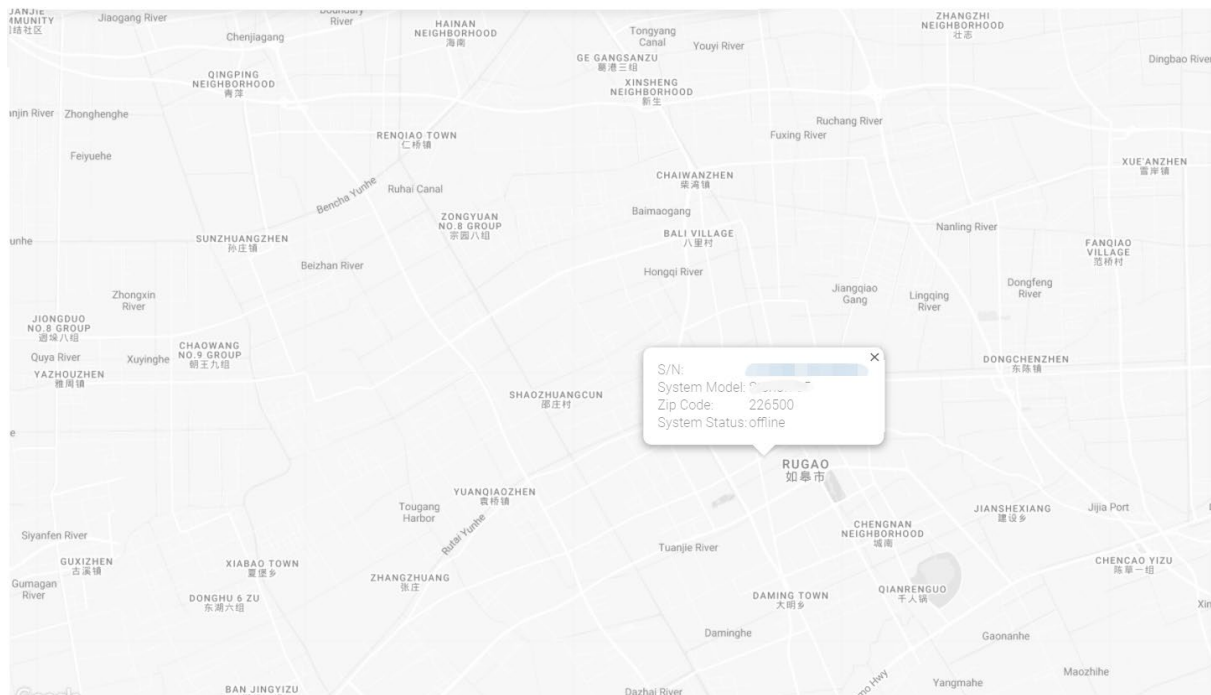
JIANJIE
MMUNITY
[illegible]社区
Jiaogang River
Chenjiagang
Boundary River
HAINAN NEIGHBORHOOD
海南
Tongyang Canal
Youyi River
GE GANGSANZU
葛港三组
XINSHENG NEIGHBORHOOD
新生
ZHANGZHI NEIGHBORHOOD
壮志
Dingbao River
QINGPING NEIGHBORHOOD
青萍
njin River
Zhonghenghe
RENQIAO TOWN
仁桥镇
Ruchang River
Fuxing River
Feiyuehe
XUE'ANZHEN
雪岸镇
CHAIWANZHEN
柴湾镇
Bencha Yunhe
Ruhai Canal
Baimaogang
ZONGYUAN NO.8 GROUP
宗园八组
BALI VILLAGE
八里村
Nanling River
unhe
SUNZHUANGZHEN
孙庄镇
FANQIAO VILLAGE
范桥村
Beizhan River
Hongqi River
Zhongxin River
Jiangqiao Gang
Lingqing River
Dongfeng River
JIONGDUO NO.8 GROUP
迥垛八组
Quya River
Xuyinghe
CHAOWANG NO.9 GROUP
朝王九组
YAZHOUZHEN
雅周镇
S/N:
System Model: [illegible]
Zip Code: 226500
System Status: offline
DONGCHENZHEN
东陈镇
SHAOZHUANGCUN
邵庄村
RUGAO
如皋市
YUANQIAOZHEN
袁桥镇
Tougang Harbor
Rutai Yunhe
JIANSHEXIANG
建设乡
Jijia Port
Siyanfen River
CHENGNAN NEIGHBORHOOD
城南
Tuanjie River
GUXIZHEN
古溪镇
XIABAO TOWN
夏堡乡
ZHANGZHUANG
张庄
CHENCAO YIZU
陈草一组
Gumagan River
DONGHU 6 ZU
东湖六组
DAMING TOWN
大明乡
QIANRENGUO
千人锅
Xin
Daminghe
Gaonanhe
Maozhihe
BAN JINGYIZU
Dazhai River
Yangmahe
Hwy